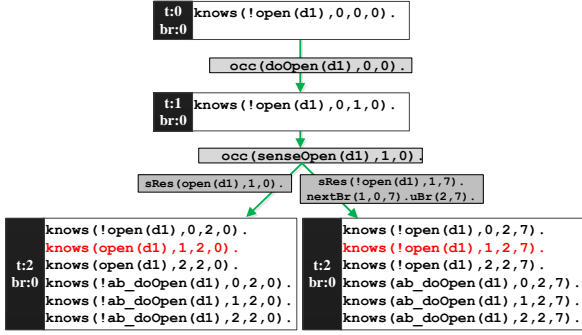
t:0
br:0
knows(!open(d1),0,0,0).

occ(doOpen(d1),0,0).

t:1
br:0
knows(!open(d1),0,1,0).

occ(senseOpen(d1),1,0).

sRes(open(d1),1,0).

sRes(!open(d1),1,7).
nextBr(1,0,7).uBr(2,7).

t:2
br:0
knows(!open(d1),0,2,0).
knows(open(d1),1,2,0).
knows(open(d1),2,2,0).
knows(!ab_doOpen(d1),0,2,0).
knows(!ab_doOpen(d1),1,2,0).
knows(!ab_doOpen(d1),2,2,0).

t:2
br:0
knows(!open(d1),0,2,7).
knows(!open(d1),1,2,7).
knows(!open(d1),2,2,7).
knows(ab_doOpen(d1),0,2,7).
knows(ab_doOpen(d1),1,2,7).
knows(ab_doOpen(d1),2,2,7).